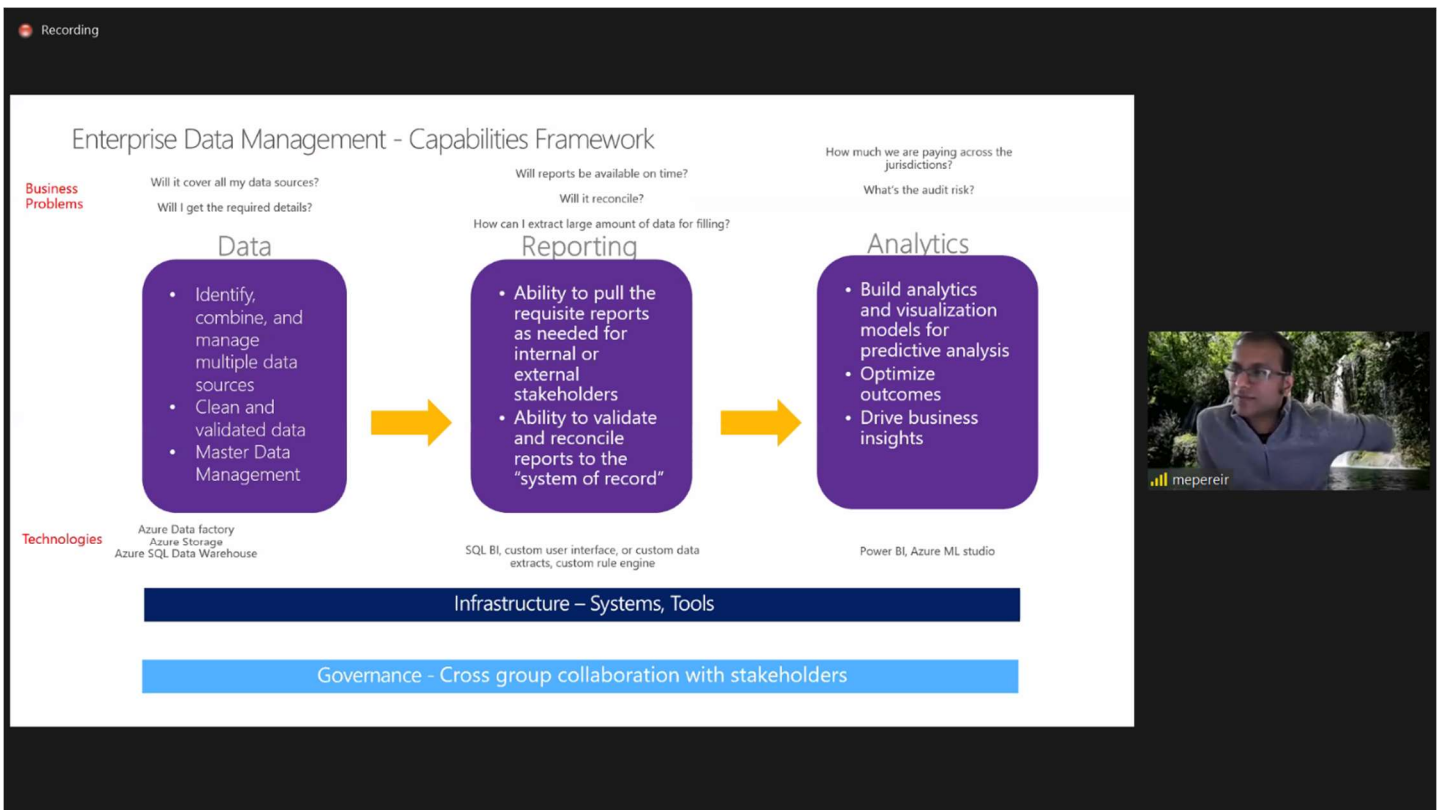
Recording

Enterprise Data Management - Capabilities Framework

Business Problems

Will it cover all my data sources?

Will I get the required details?

Will reports be available on time?

Will it reconcile?

How can I extract large amount of data for filling?

How much we are paying across the jurisdictions?

What's the audit risk?

Data

- Identify, combine, and manage multiple data sources
- Clean and validated data
- Master Data Management

Reporting

- Ability to pull the requisite reports as needed for internal or external stakeholders
- Ability to validate and reconcile reports to the "system of record"

Analytics

- Build analytics and visualization models for predictive analysis
- Optimize outcomes
- Drive business insights

Technologies

Azure Data factory
Azure Storage
Azure SQL Data Warehouse

SQL BI, custom user interface, or custom data extracts, custom rule engine

Power BI, Azure ML studio

Infrastructure – Systems, Tools

Governance - Cross group collaboration with stakeholders

mepereir